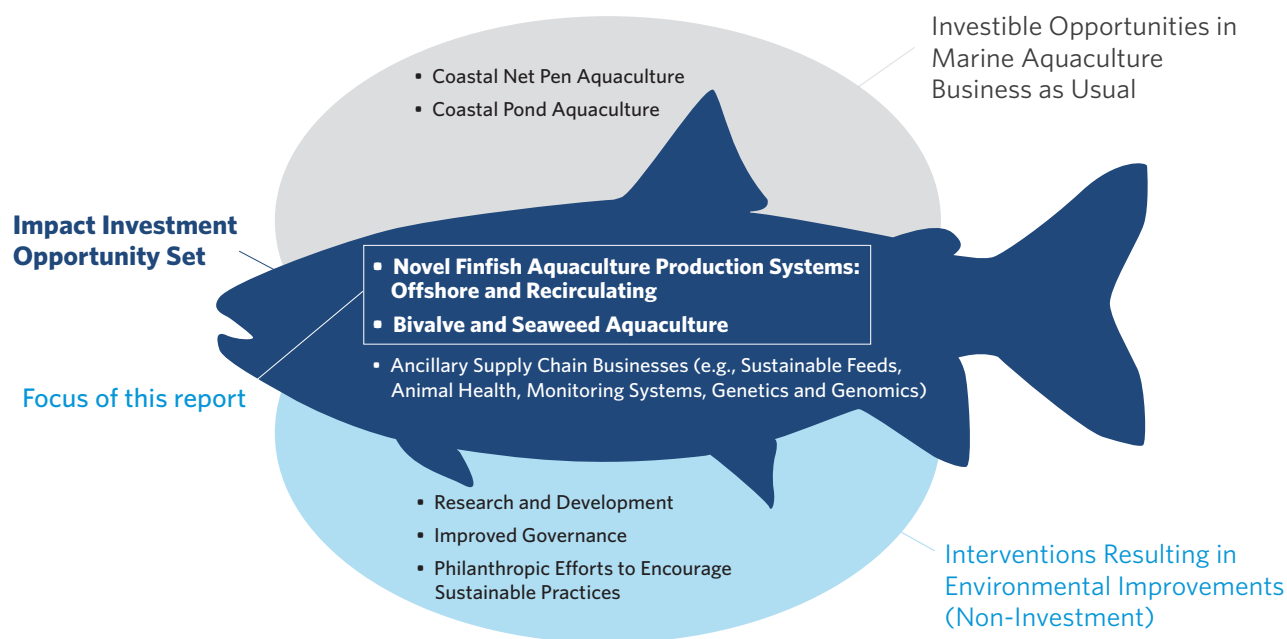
Investible Opportunities in Marine Aquaculture Business as Usual

• Coastal Net Pen Aquaculture
• Coastal Pond Aquaculture

Impact Investment Opportunity Set

• Novel Finfish Aquaculture Production Systems: Offshore and Recirculating
• Bivalve and Seaweed Aquaculture

Focus of this report

• Ancillary Supply Chain Businesses (e.g., Sustainable Feeds, Animal Health, Monitoring Systems, Genetics and Genomics)

• Research and Development
• Improved Governance
• Philanthropic Efforts to Encourage Sustainable Practices

Interventions Resulting in Environmental Improvements (Non-Investment)